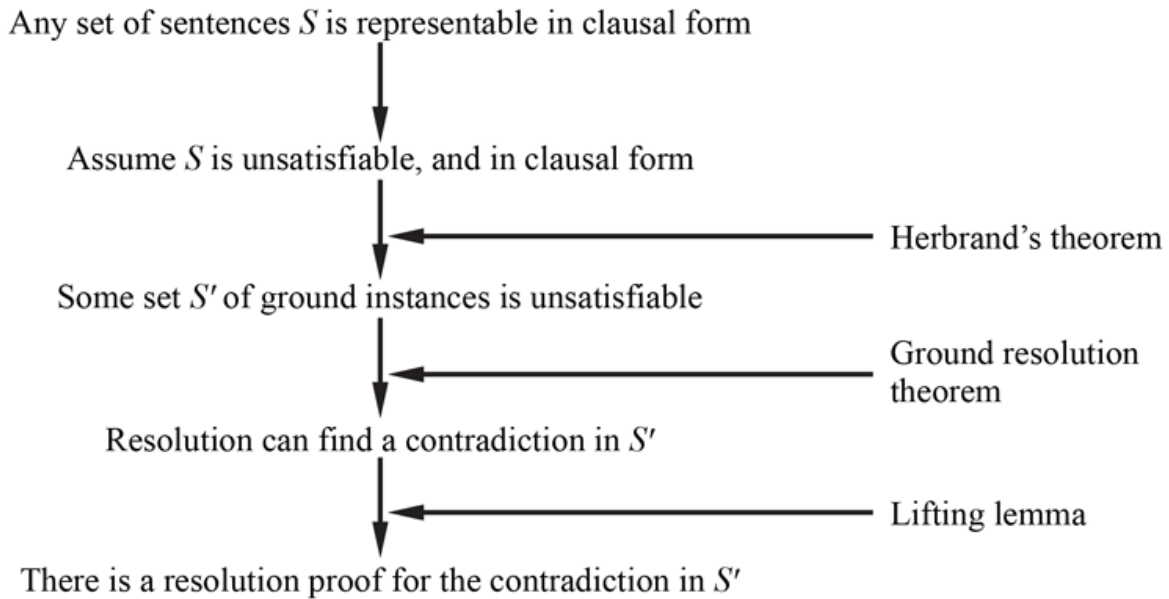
Any set of sentences $S$ is representable in clausal form

Assume $S$ is unsatisfiable, and in clausal form

Herbrand's theorem

Some set $S'$ of ground instances is unsatisfiable

Ground resolution theorem

Resolution can find a contradiction in $S'$

Lifting lemma

There is a resolution proof for the contradiction in $S'$